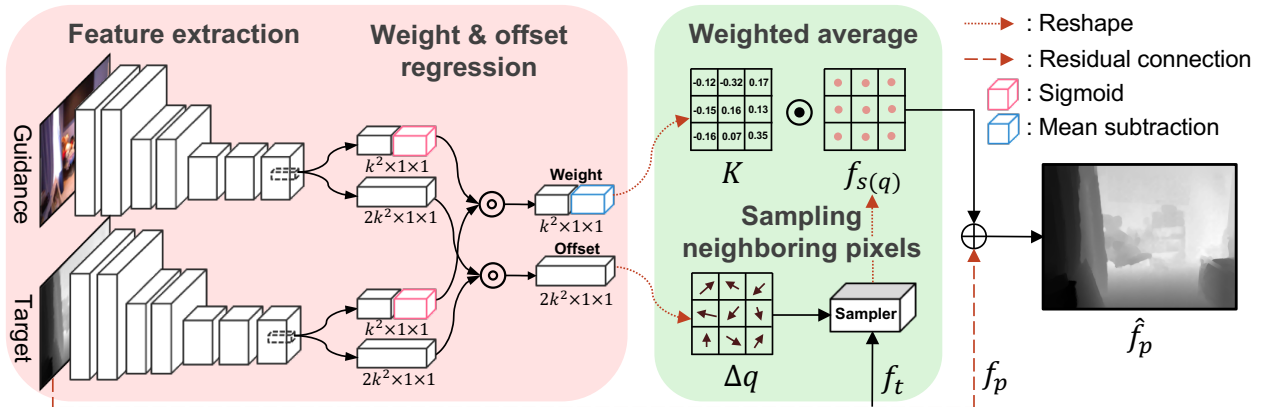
Feature extraction

Weight & offset regression

Weighted average

: Reshape

: Residual connection

: Sigmoid

: Mean subtraction

Guidance

Target

$k^2\times1\times1$

$2k^2\times1\times1$

$k^2\times1\times1$

$2k^2\times1\times1$

Weight

$k^2\times1\times1$

Offset

$2k^2\times1\times1$

| -0.12 | -0.32 | 0.17 |
|---|---|---|
| -0.15 | 0.16 | 0.13 |
| -0.16 | 0.07 | 0.35 |

$K$

$f_{s(q)}$

Sampling neighboring pixels

$\Delta q$

Sampler

$f_t$

$f_p$

$\hat{f}_p$